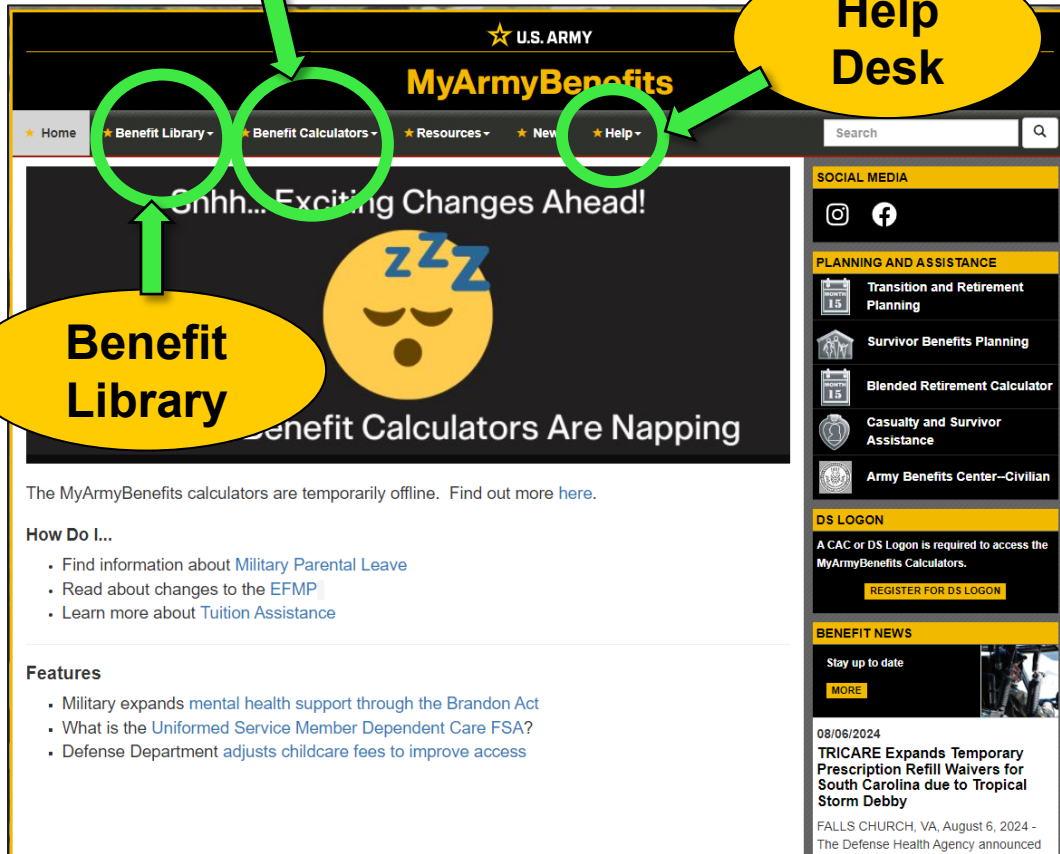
U.S. ARMY

MyArmyBenefits

Help Desk

★ Home ★ Benefit Library ★ Benefit Calculators ★ Resources ★ New ★ Help

Search

Shhh... Exciting Changes Ahead!

Benefit Library

Benefit Calculators Are Napping

The MyArmyBenefits calculators are temporarily offline. Find out more here.

How Do I...

- Find information about Military Parental Leave
- Read about changes to the EFMP
- Learn more about Tuition Assistance

Features

- Military expands mental health support through the Brandon Act
- What is the Uniformed Service Member Dependent Care FSA?
- Defense Department adjusts childcare fees to improve access

SOCIAL MEDIA

PLANNING AND ASSISTANCE

MONTH 15 Transition and Retirement Planning

Survivor Benefits Planning

MONTH 15 Blended Retirement Calculator

Casualty and Survivor Assistance

Army Benefits Center--Civilian

DS LOGON

A CAC or DS Logon is required to access the MyArmyBenefits Calculators.

REGISTER FOR DS LOGON

BENEFIT NEWS

Stay up to date

MORE

08/06/2024

TRICARE Expands Temporary Prescription Refill Waivers for South Carolina due to Tropical Storm Debby

FALLS CHURCH, VA, August 6, 2024 - The Defense Health Agency announced